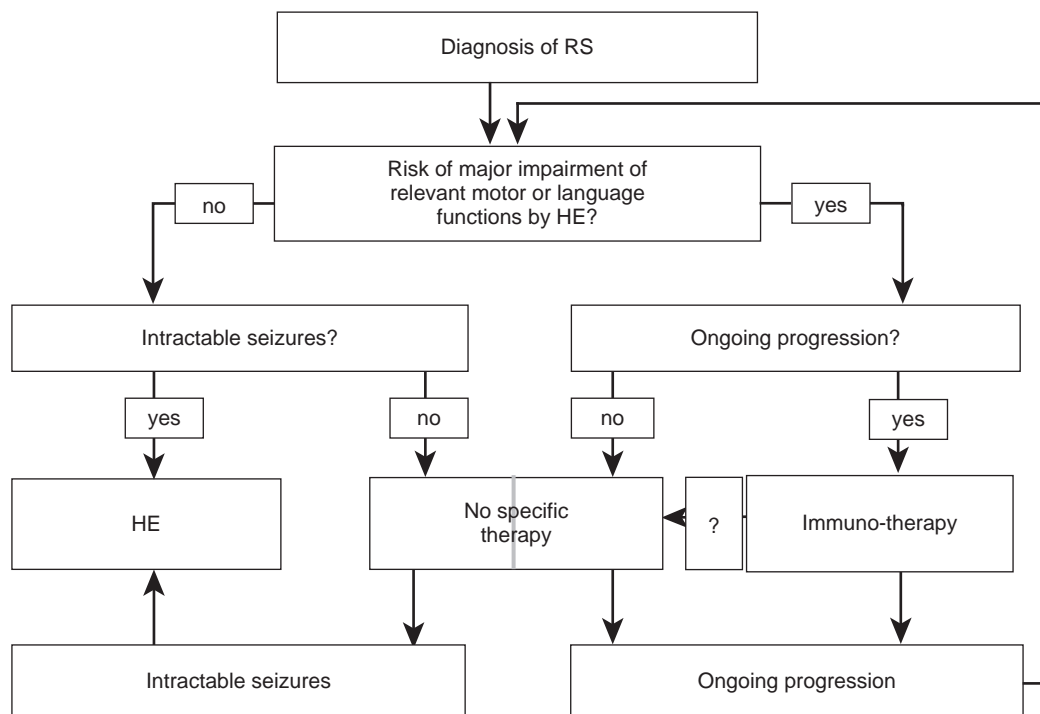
Diagnosis of RS

Risk of major impairment of relevant motor or language functions by HE?

no

yes

Intractable seizures?

Ongoing progression?

yes

no

no

yes

HE

No specific therapy

?

Immuno-therapy

Intractable seizures

Ongoing progression